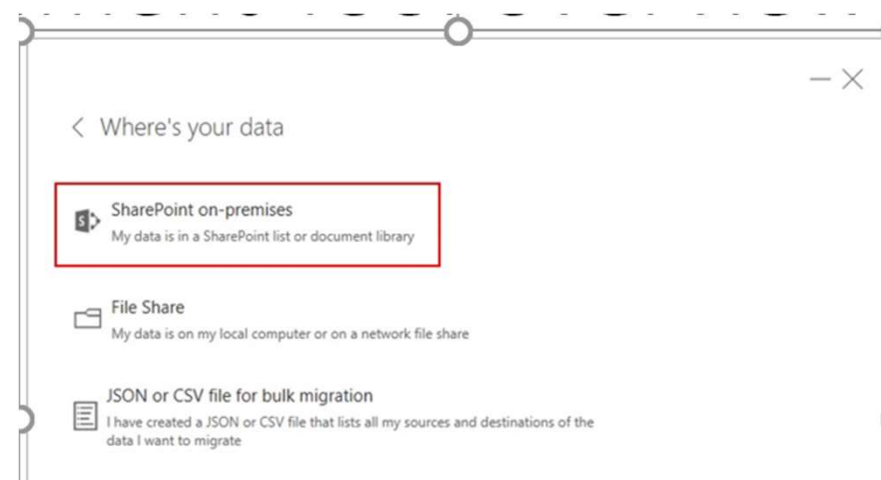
< Where's your data

SharePoint on-premises
My data is in a SharePoint list or document library

File Share
My data is on my local computer or on a network file share

JSON or CSV file for bulk migration
I have created a JSON or CSV file that lists all my sources and destinations of the data I want to migrate